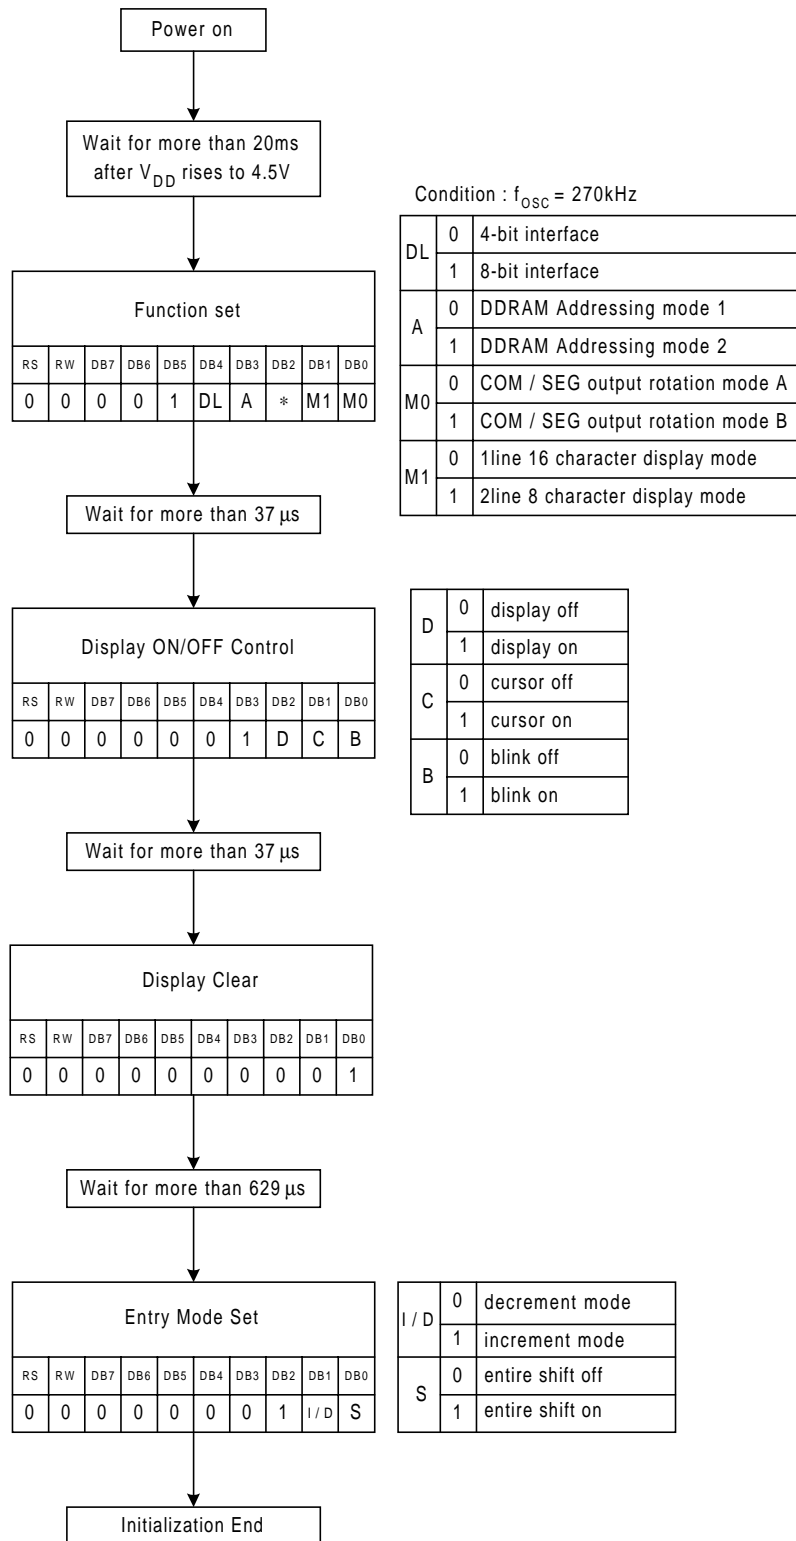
Power on

Wait for more than 20ms after $V_{DD}$ rises to 4.5V

Function set

| RS | RW | DB7 | DB6 | DB5 | DB4 | DB3 | DB2 | DB1 | DB0 |
|---|---|---|---|---|---|---|---|---|---|
| 0 | 0 | 0 | 0 | 1 | DL | A | * | M1 | M0 |

Condition : $f_{OSC}$ = 270kHz

| | | |
|---|---|---|
| DL | 0 | 4-bit interface |
| | 1 | 8-bit interface |
| A | 0 | DDRAM Addressing mode 1 |
| | 1 | DDRAM Addressing mode 2 |
| M0 | 0 | COM / SEG output rotation mode A |
| | 1 | COM / SEG output rotation mode B |
| M1 | 0 | 1line 16 character display mode |
| | 1 | 2line 8 character display mode |

Wait for more than 37 μs

Display ON/OFF Control

| RS | RW | DB7 | DB6 | DB5 | DB4 | DB3 | DB2 | DB1 | DB0 |
|---|---|---|---|---|---|---|---|---|---|
| 0 | 0 | 0 | 0 | 0 | 0 | 1 | D | C | B |

| | | |
|---|---|---|
| D | 0 | display off |
| | 1 | display on |
| C | 0 | cursor off |
| | 1 | cursor on |
| B | 0 | blink off |
| | 1 | blink on |

Wait for more than 37 μs

Display Clear

| RS | RW | DB7 | DB6 | DB5 | DB4 | DB3 | DB2 | DB1 | DB0 |
|---|---|---|---|---|---|---|---|---|---|
| 0 | 0 | 0 | 0 | 0 | 0 | 0 | 0 | 0 | 1 |

Wait for more than 629 μs

Entry Mode Set

| RS | RW | DB7 | DB6 | DB5 | DB4 | DB3 | DB2 | DB1 | DB0 |
|---|---|---|---|---|---|---|---|---|---|
| 0 | 0 | 0 | 0 | 0 | 0 | 0 | 1 | I / D | S |

| | | |
|---|---|---|
| I / D | 0 | decrement mode |
| | 1 | increment mode |
| S | 0 | entire shift off |
| | 1 | entire shift on |

Initialization End